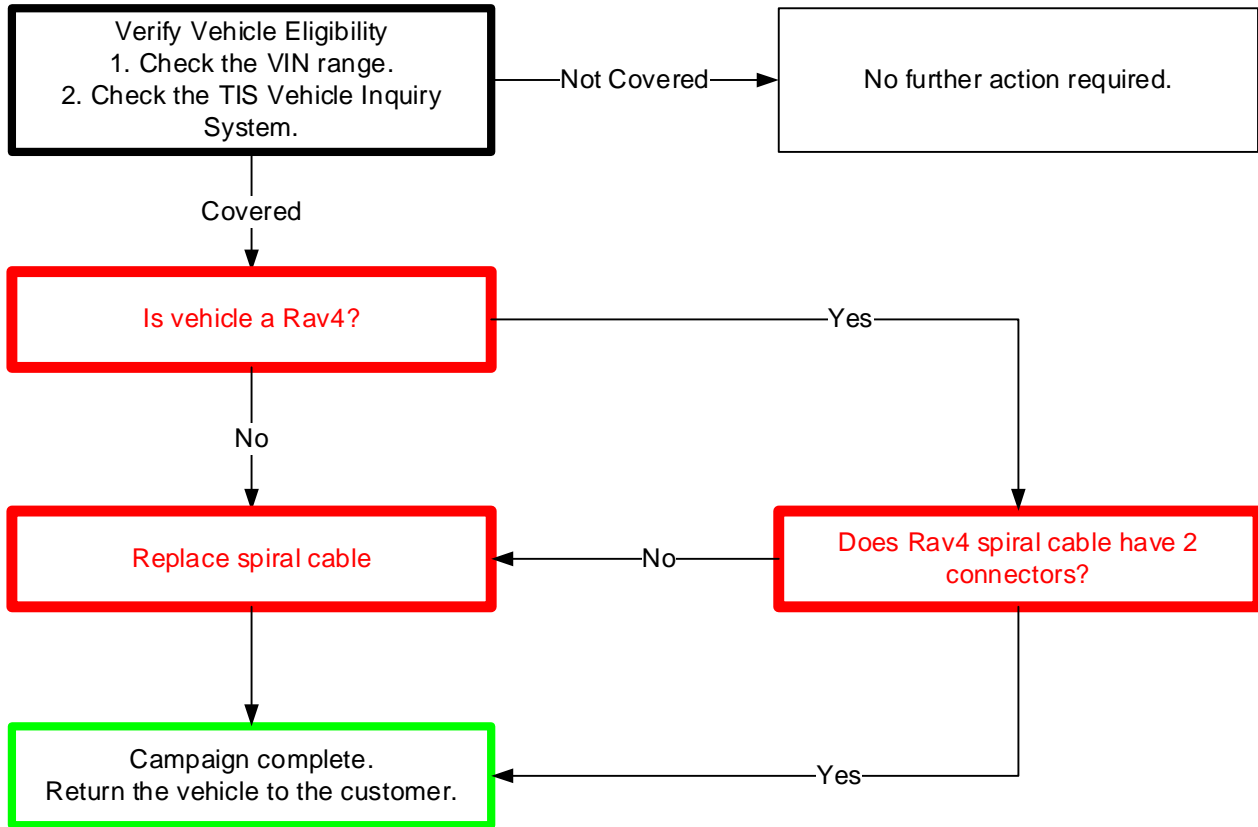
Verify Vehicle Eligibility
1. Check the VIN range.
2. Check the TIS Vehicle Inquiry System.

Not Covered

No further action required.

Covered

Is vehicle a Rav4?

Yes

No

Replace spiral cable

No

Does Rav4 spiral cable have 2 connectors?

Campaign complete.
Return the vehicle to the customer.

Yes